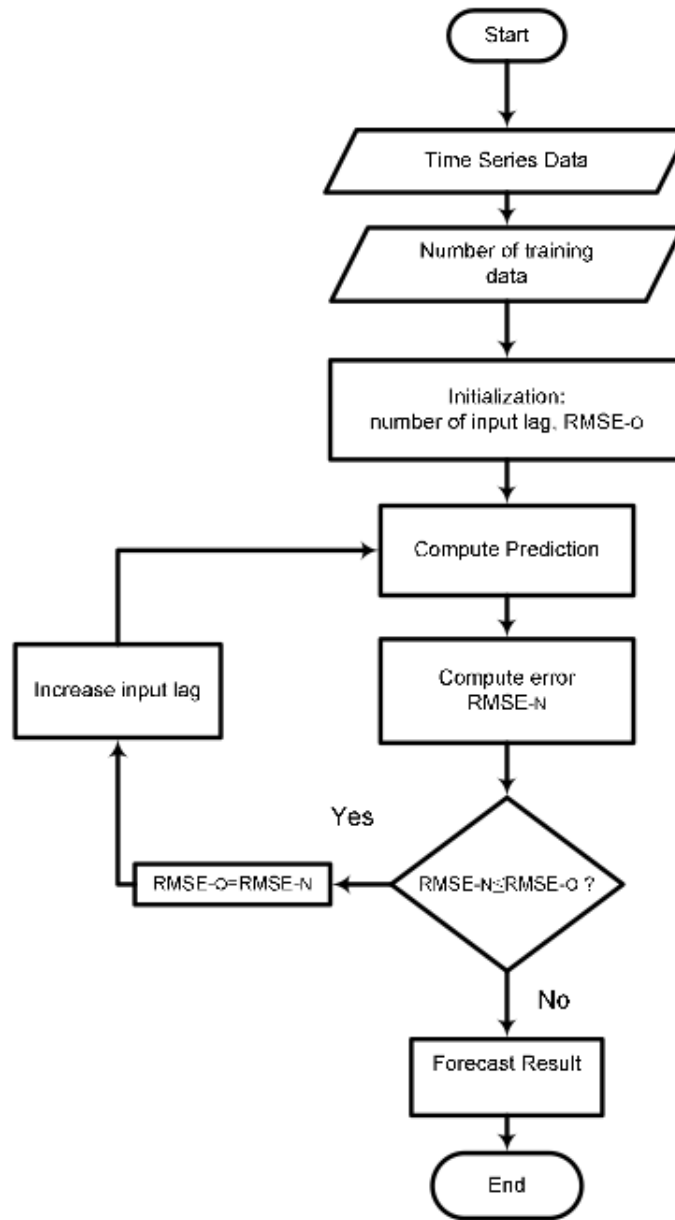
Start

Time Series Data

Number of training data

Initialization: number of input lag, RMSE-O

Compute Prediction

Increase input lag

Compute error RMSE-N

Yes

RMSE-O=RMSE-N

RMSE-N≤RMSE-O ?

No

Forecast Result

End